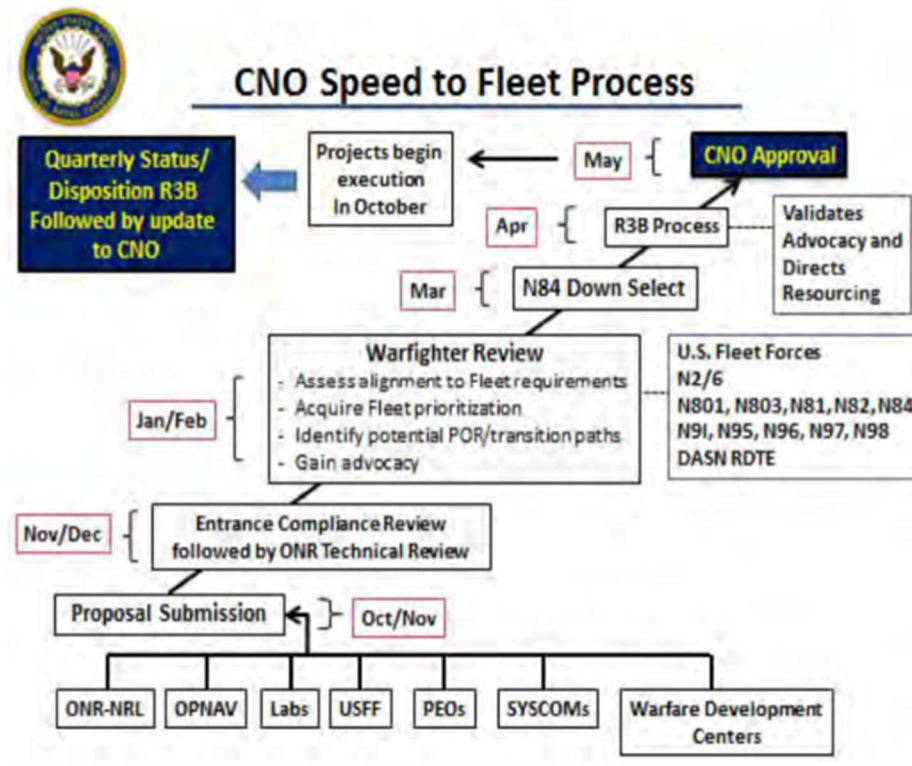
CNO Speed to Fleet Process

Quarterly Status/ Disposition R3B Followed by update to CNO

Projects begin execution In October

May

CNO Approval

Apr

R3B Process

Validates Advocacy and Directs Resourcing

Mar

N84 Down Select

Warfighter Review
- Assess alignment to Fleet requirements
- Acquire Fleet prioritization
- Identify potential POR/transition paths
- Gain advocacy

Jan/Feb

U.S. Fleet Forces
N2/6
N801, N803, N81, N82, N84
N9I, N95, N96, N97, N98
DASN RDTE

Nov/Dec

Entrance Compliance Review followed by ONR Technical Review

Proposal Submission

Oct/Nov

ONR-NRL

OPNAV

Labs

USFF

PEOs

SYSCOMs

Warfare Development Centers